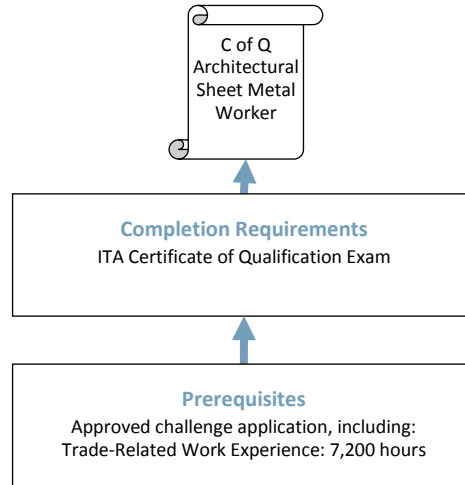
C of Q Architectural Sheet Metal Worker

Completion Requirements
ITA Certificate of Qualification Exam

Prerequisites
Approved challenge application, including:
Trade-Related Work Experience: 7,200 hours